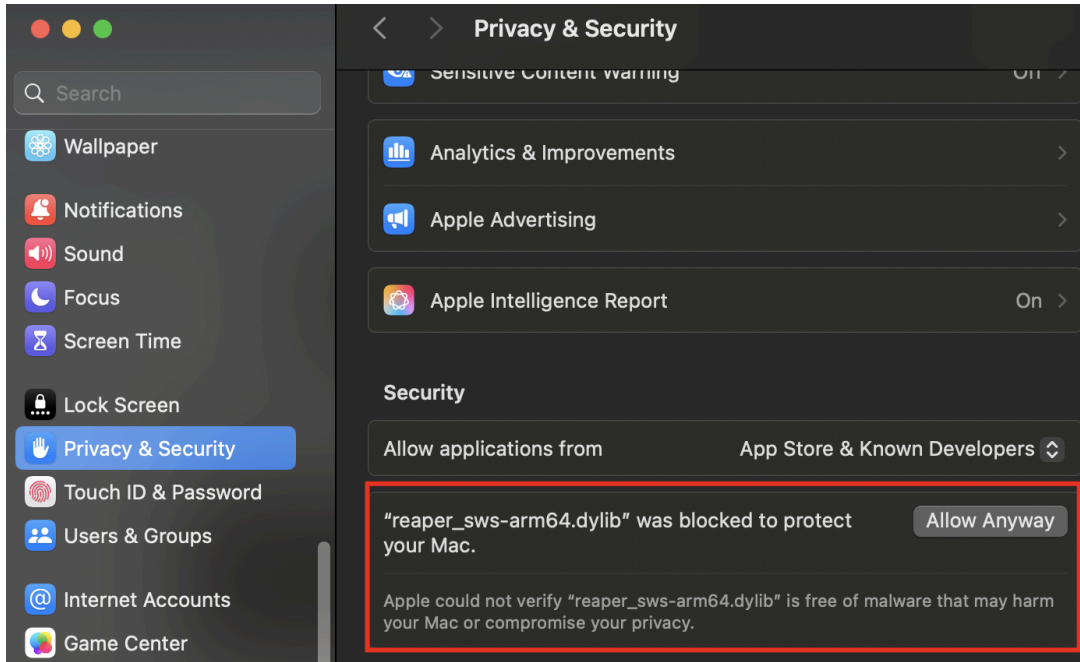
Search

Wallpaper

Notifications

Sound

Focus

Screen Time

Lock Screen

Privacy & Security

Touch ID & Password

Users & Groups

Internet Accounts

Game Center

Privacy & Security

Sensitive Content Warning On

Analytics & Improvements

Apple Advertising

Apple Intelligence Report On

Security

Allow applications from App Store & Known Developers

“reaper_sws-arm64.dylib” was blocked to protect your Mac.

Allow Anyway

Apple could not verify “reaper_sws-arm64.dylib” is free of malware that may harm your Mac or compromise your privacy.